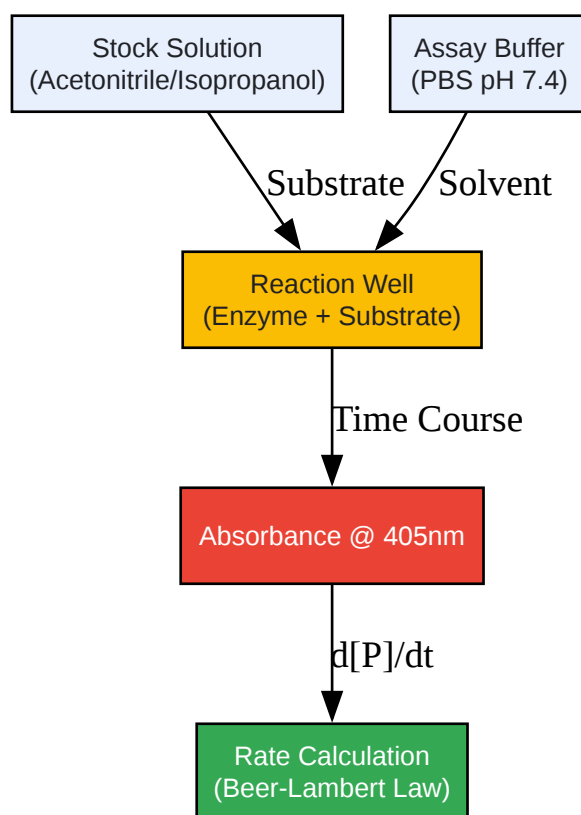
Stock Solution
(Acetonitrile/Isopropanol)

Assay Buffer
(PBS pH 7.4)

Substrate

Solvent

Reaction Well
(Enzyme + Substrate)

Time Course

Absorbance @ 405nm

d[P]/dt

Rate Calculation
(Beer-Lambert Law)